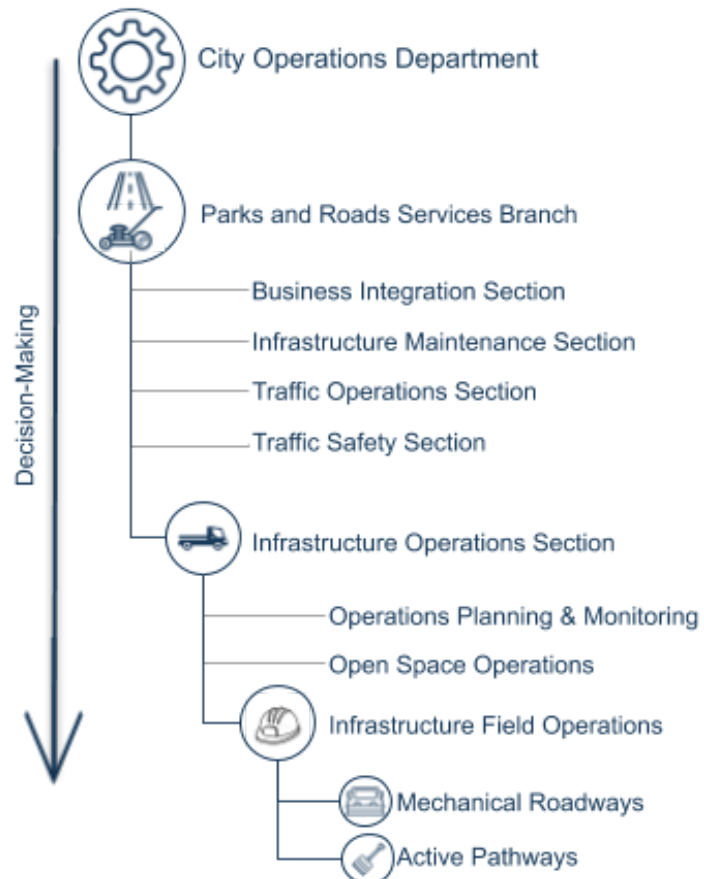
Decision-Making

City Operations Department

Parks and Roads Services Branch

Business Integration Section

Infrastructure Maintenance Section

Traffic Operations Section

Traffic Safety Section

Infrastructure Operations Section

Operations Planning & Monitoring

Open Space Operations

Infrastructure Field Operations

Mechanical Roadways

Active Pathways